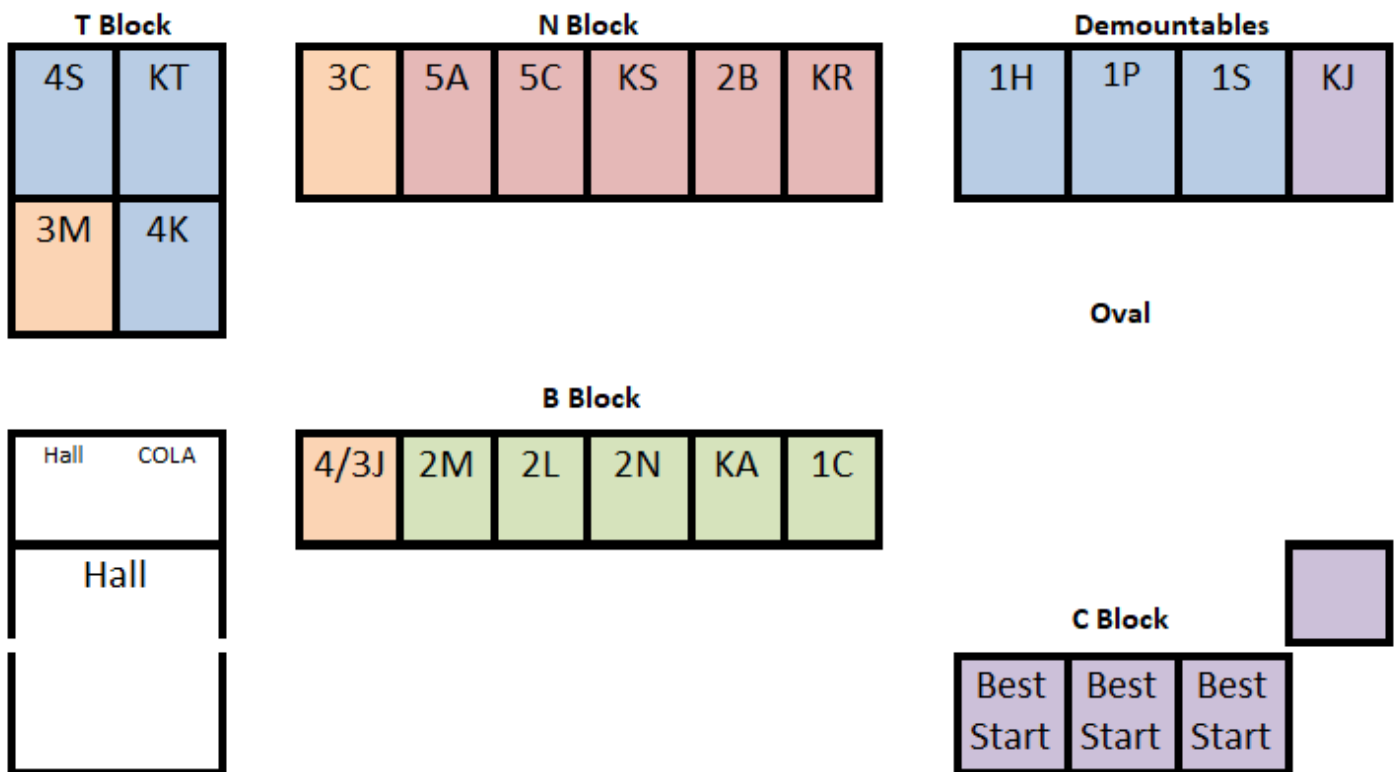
T Block

| 4S | KT |
|---|---|
| 3M | 4K |

N Block

| 3C | 5A | 5C | KS | 2B | KR |
|---|---|---|---|---|---|

Demountables

| 1H | 1P | 1S | KJ |
|---|---|---|---|

Oval

Hall COLA

Hall

B Block

| 4/3J | 2M | 2L | 2N | KA | 1C |
|---|---|---|---|---|---|

C Block

| Best Start | Best Start | Best Start |
|---|---|---|